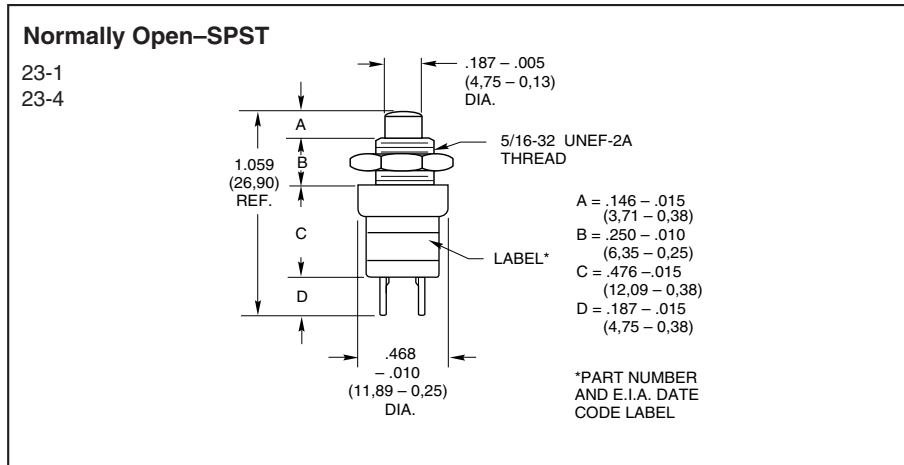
Normally Open–SPST

23-1
23-4

.187 – .005
(4,75 – 0,13)
DIA.

5/16-32 UNEF-2A
THREAD

1.059
(26,90)
REF.

A

B

C

D

LABEL*

A = .146 – .015
(3,71 – 0,38)
B = .250 – .010
(6,35 – 0,25)
C = .476 –.015
(12,09 – 0,38)
D = .187 – .015
(4,75 – 0,38)

.468
– .010
(11,89 – 0,25)
DIA.

*PART NUMBER
AND E.I.A. DATE
CODE LABEL